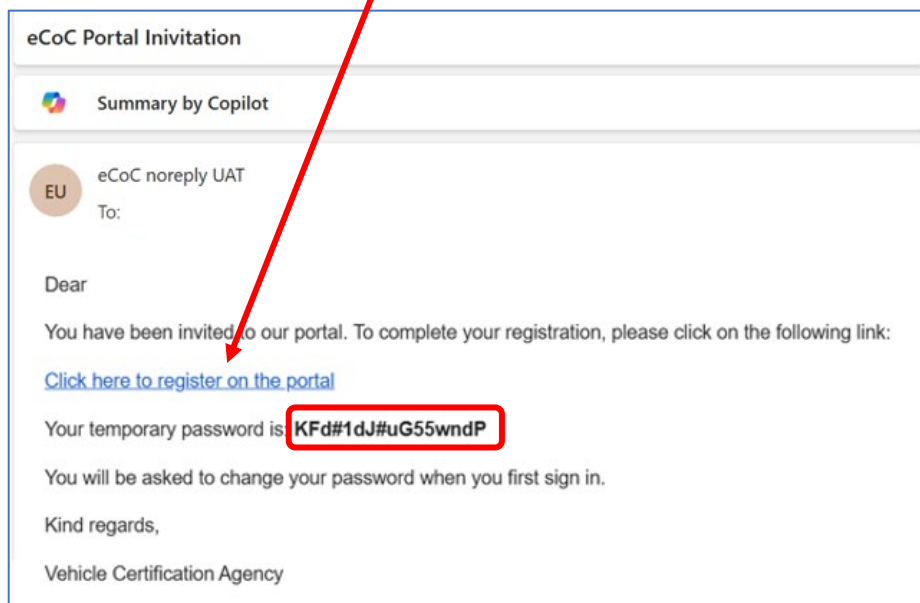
eCoC Portal Inivitation

Summary by Copilot

EU

eCoC noreply UAT

To:

Dear

You have been invited to our portal. To complete your registration, please click on the following link:

Click here to register on the portal

Your temporary password is: KFd#1dJ#uG55wndP

You will be asked to change your password when you first sign in.

Kind regards,

Vehicle Certification Agency